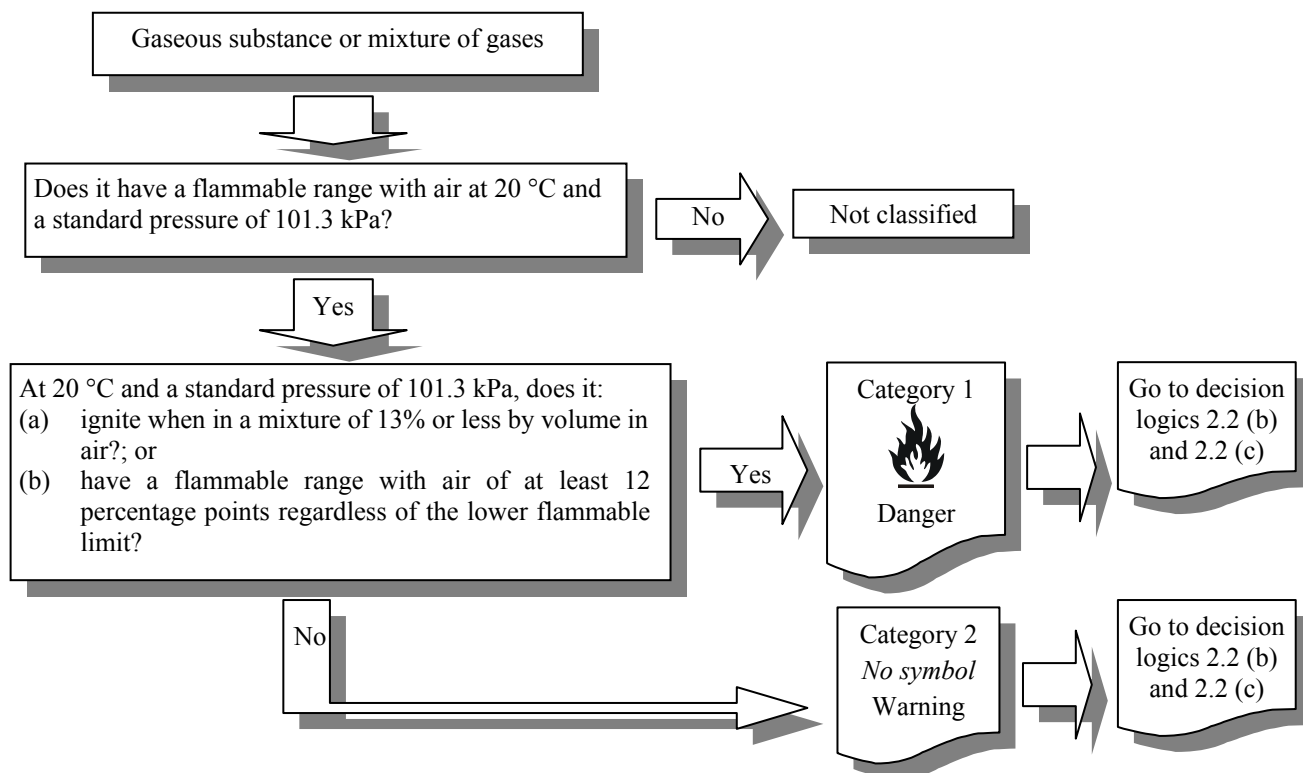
Gaseous substance or mixture of gases

Does it have a flammable range with air at 20 °C and a standard pressure of 101.3 kPa?

No

Not classified

Yes

At 20 °C and a standard pressure of 101.3 kPa, does it:
(a) ignite when in a mixture of 13% or less by volume in air?; or
(b) have a flammable range with air of at least 12 percentage points regardless of the lower flammable limit?

Yes

Category 1

Danger

Go to decision logics 2.2 (b) and 2.2 (c)

No

Category 2
*No symbol*
Warning

Go to decision logics 2.2 (b) and 2.2 (c)